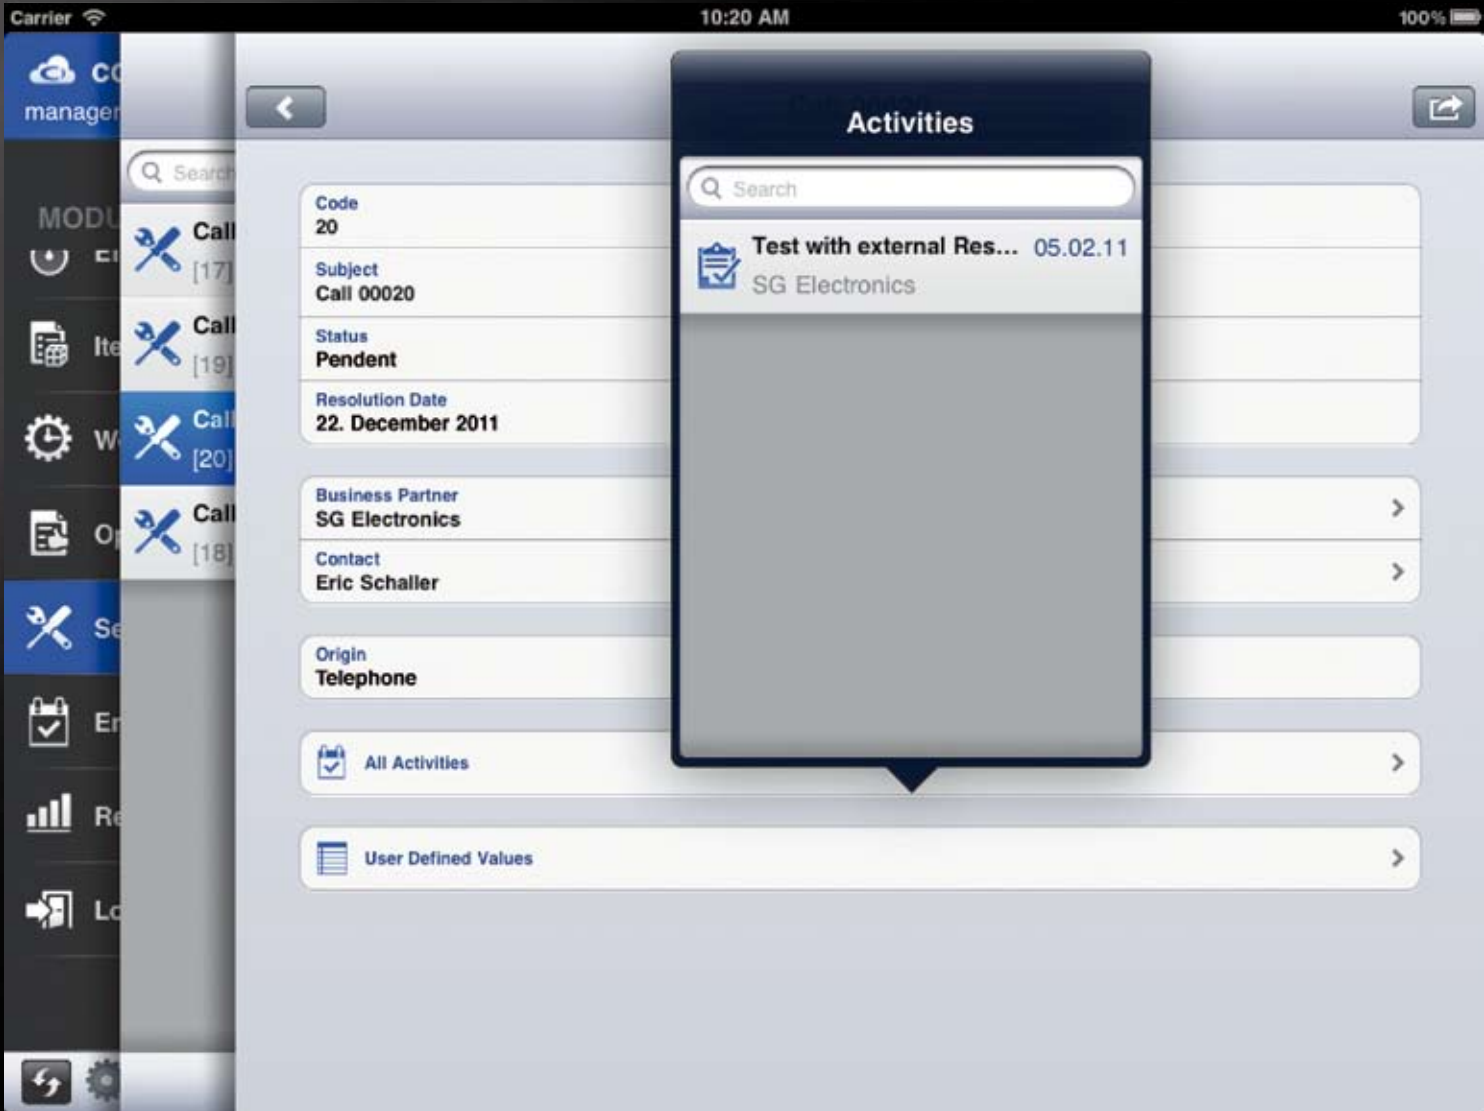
Carrier 10:20 AM 100%

CC
manager

Search

MODU

Call [17]

Call [19]

Call [20]

Call [18]

Ite

W

Op

Se

Er

Re

Lo

Activities

Search

Test with external Res... 05.02.11
SG Electronics

Code
20

Subject
Call 00020

Status
Pendent

Resolution Date
22. December 2011

Business Partner
SG Electronics

Contact
Eric Schaller

Origin
Telephone

All Activities

User Defined Values